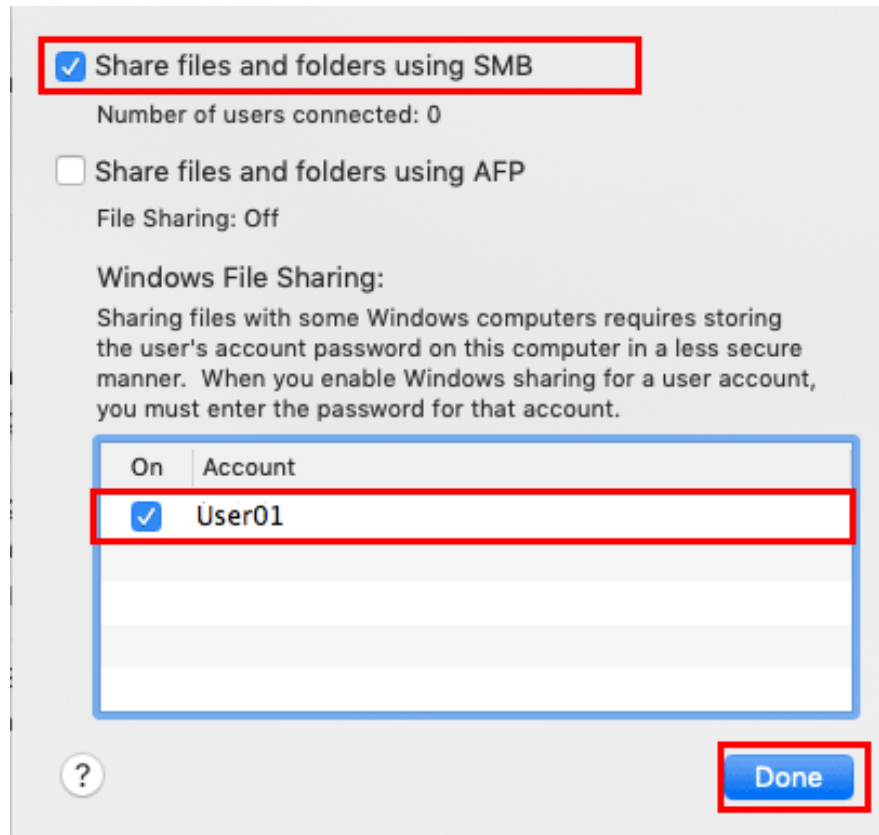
Share files and folders using SMB

Number of users connected: 0

Share files and folders using AFP

File Sharing: Off

Windows File Sharing:

Sharing files with some Windows computers requires storing the user's account password on this computer in a less secure manner. When you enable Windows sharing for a user account, you must enter the password for that account.

| On | Account |
|---|---|
| ✓ | User01 |

?

Done